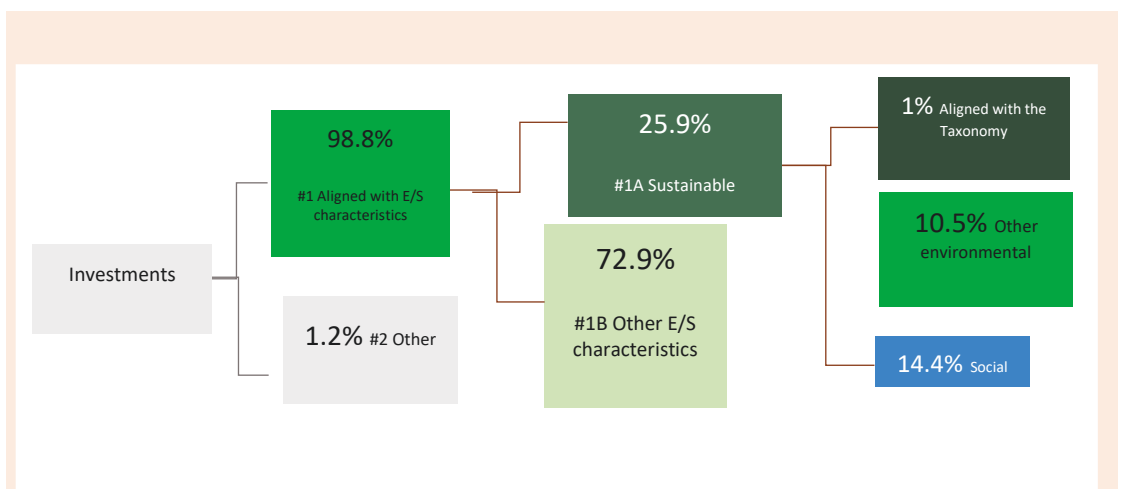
Investments

98.8%

#1 Aligned with E/S characteristics

1.2% #2 Other

25.9%

#1A Sustainable

72.9%

#1B Other E/S characteristics

1% Aligned with the Taxonomy

10.5% Other environmental

14.4% Social